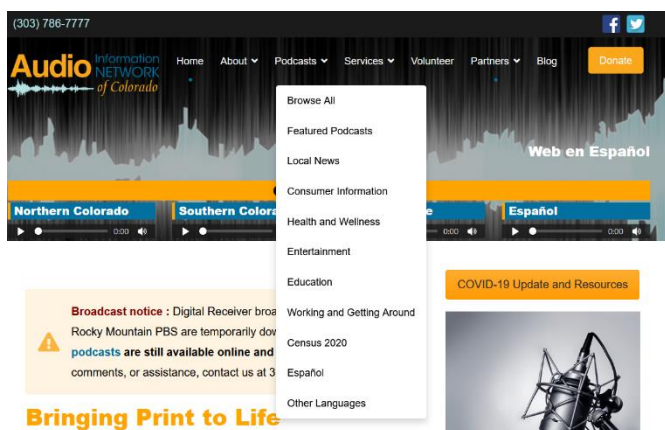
(303) 786-7777

Audio Information NETWORK of Colorado

Home About Podcasts Services Volunteer Partners Blog Donate

Browse All
Featured Podcasts
Local News
Consumer Information
Health and Wellness
Entertainment
Education
Working and Getting Around
Census 2020
Español
Other Languages

Web en Español

Northern Colorado 0:00
Southern Colora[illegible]
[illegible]e 0:00
Español 0:00

COVID-19 Update and Resources

Broadcast notice : Digital Receiver broa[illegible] Rocky Mountain PBS are temporarily dow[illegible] podcasts are still available online and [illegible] comments, or assistance, contact us at 3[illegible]

Bringing Print to Life